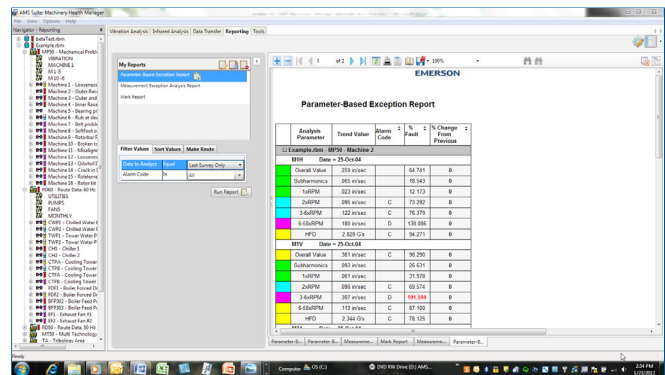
AMS Suite: Machinery Health Manager
File View Options Help
Navigator - Reporting
betaTest.rbm
Example.rbm
MP50 - Mechanical Probl
VIBRATION
MACHINE 1
M1-5
M10-4
Machine 1 - Looseness
Machine 2 - Outer Race
Machine 3 - Outer and
Machine 4 - Inner Race
Machine 5 - Bearing p
Machine 6 - Rub at sle
Machine 7 - Belt proble
Machine 8 - Softfoot o
Machine 9 - Rotorbar P
Machine 10 - Broken to
Machine 11 - Misaligne
Machine 12 - Looseness
Machine 13 - Oilwhirl
Machine 14 - Crack in
Machine 15 - Rolldeme
Machine 16 - Rotor kit
RD60 - Route Data 60 Hz
UTILITIES
PUMPS
FANS
MONTHLY
CWP1 - Chilled Water
CWP2 - Chilled Water
TWP1 - Tower Water P
TWP2 - Tower Water P
CH1 - Chiller 1
CH2 - Chiller 2
CTPA - Cooling Tower
CTPB - Cooling Tower
CTFA - Cooling Tower
CTFB - Cooling Tower
FDF1 - Boiler Forced Dr
FDF2 - Boiler Forced Dr
BFP301 - Boiler Feed Pu
BFP302 - Boiler Feed Pu
EF1 - Exhaust Fan #1
EF2 - Exhaust Fan #2
RD50 - Route Data 50 Hz
MT50 - Multi Technology
TA - Tribology Area

Vibration Analysis | Infrared Analysis | Data Transfer | Reporting | Tools

My Reports
Parameter-Based Exception Report
Measurement Exception Analysis Report
Mark Report

Filter Values | Sort Values | Make Route
Data to Analyze | Equal | Last Survey Only
Alarm Code | In | All
Run Report

1 of 2 100%
EMERSON

Parameter-Based Exception Report

| | Analysis Parameter | Trend Value | Alarm Code | % Fault | % Change From Previous |
|---|---|---|---|---|---|
| Example.rbm : MP50 : Machine 2 | | | | | |
| M1H Date = 25-Oct-04 | | | | | |
| | Overall Value | .259 in/sec | | 64.741 | 0 |
| | Subharmonics | .065 in/sec | | 18.543 | 0 |
| | 1xRPM | .023 in/sec | | 12.173 | 0 |
| | 2xRPM | .095 in/sec | C | 73.292 | 0 |
| | 3-8xRPM | .122 in/sec | C | 76.379 | 0 |
| | 8-50xRPM | .180 in/sec | D | 138.086 | 0 |
| | HFD | 2.828 G's | C | 94.271 | 0 |
| M1V Date = 25-Oct-04 | | | | | |
| | Overall Value | .361 in/sec | C | 90.250 | 0 |
| | Subharmonics | .093 in/sec | | 26.631 | 0 |
| | 1xRPM | .061 in/sec | | 31.978 | 0 |
| | 2xRPM | .090 in/sec | C | 69.574 | 0 |
| | 3-8xRPM | .397 in/sec | D | 191.594 | 0 |
| | 8-50xRPM | .113 in/sec | C | 87.100 | 0 |
| | HFD | 2.344 G's | C | 78.125 | 0 |

Parameter-B... | Parameter-B... | Measureme... | Mark Report | Measureme... | Parameter-B...
Ready
Computer OS (C:) DVD RW Drive (D:) AMS...
2:54 PM
5/23/2012